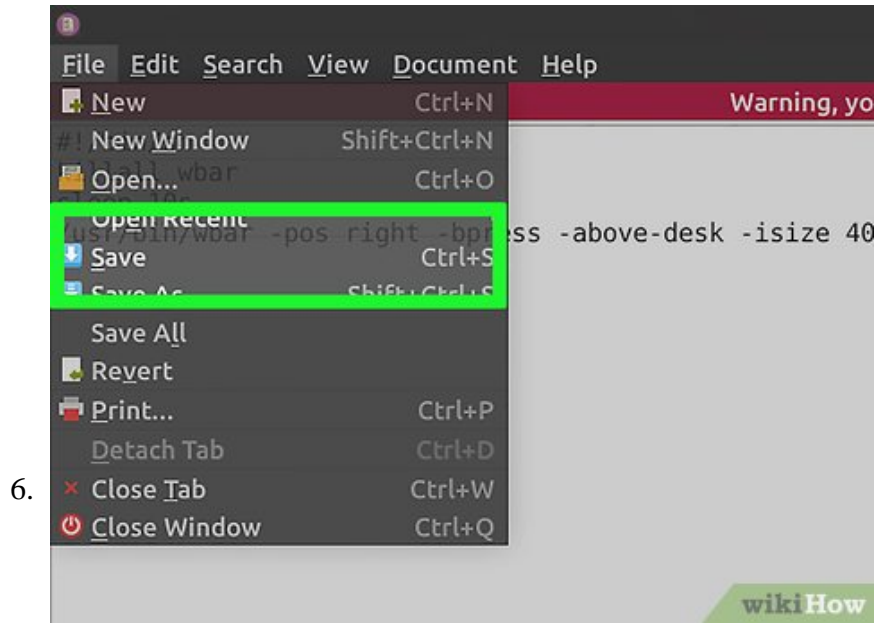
6.

File Edit Search View Document Help

New Ctrl+N
New Window Shift+Ctrl+N
Open... Ctrl+O
Open Recent
Save Ctrl+S
Save As Shift+Ctrl+S
Save All
Revert
Print... Ctrl+P
Detach Tab Ctrl+D
Close Tab Ctrl+W
Close Window Ctrl+Q

Warning, yo

#!
killall wbar
sleep 10s
/usr/bin/wbar -pos right -bpress -above-desk -isize 40

wikiHow